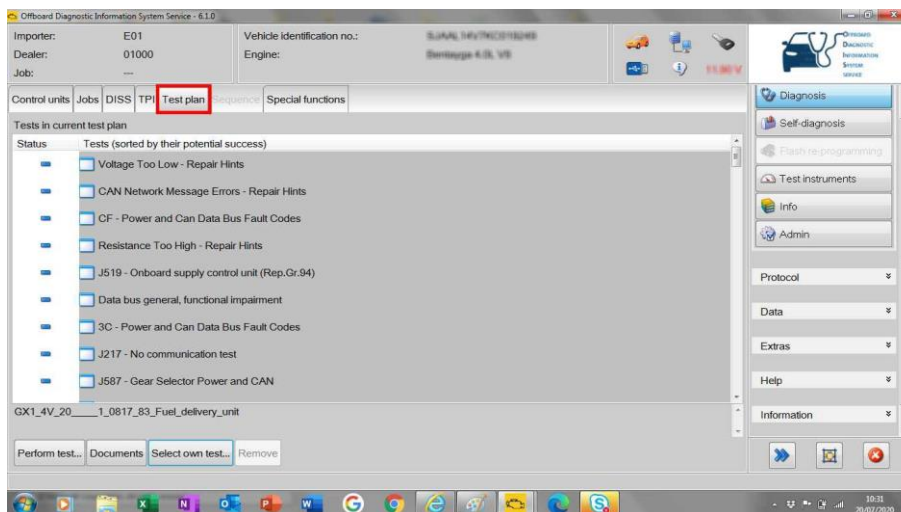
Offboard Diagnostic Information System Service - 6.1.0

Importer: E01
Dealer: 01000
Job: ---

Vehicle identification no.: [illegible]
Engine: Bentayga 4.0L V8

11.80 V

Offboard Diagnostic Information System Service

Control units | Jobs | DISS | TPI | Test plan | Sequence | Special functions

Tests in current test plan

| Status | Tests (sorted by their potential success) |
|---|---|
| | Voltage Too Low - Repair Hints |
| | CAN Network Message Errors - Repair Hints |
| | CF - Power and Can Data Bus Fault Codes |
| | Resistance Too High - Repair Hints |
| | J519 - Onboard supply control unit (Rep.Gr.94) |
| | Data bus general, functional impairment |
| | 3C - Power and Can Data Bus Fault Codes |
| | J217 - No communication test |
| | J587 - Gear Selector Power and CAN |

GX1_4V_20____1_0817_83_Fuel_delivery_unit

Perform test... | Documents | Select own test... | Remove

Diagnosis
Self-diagnosis
Flash re-programming
Test instruments
Info
Admin

Protocol
Data
Extras
Help
Information

10:31
20/07/2020